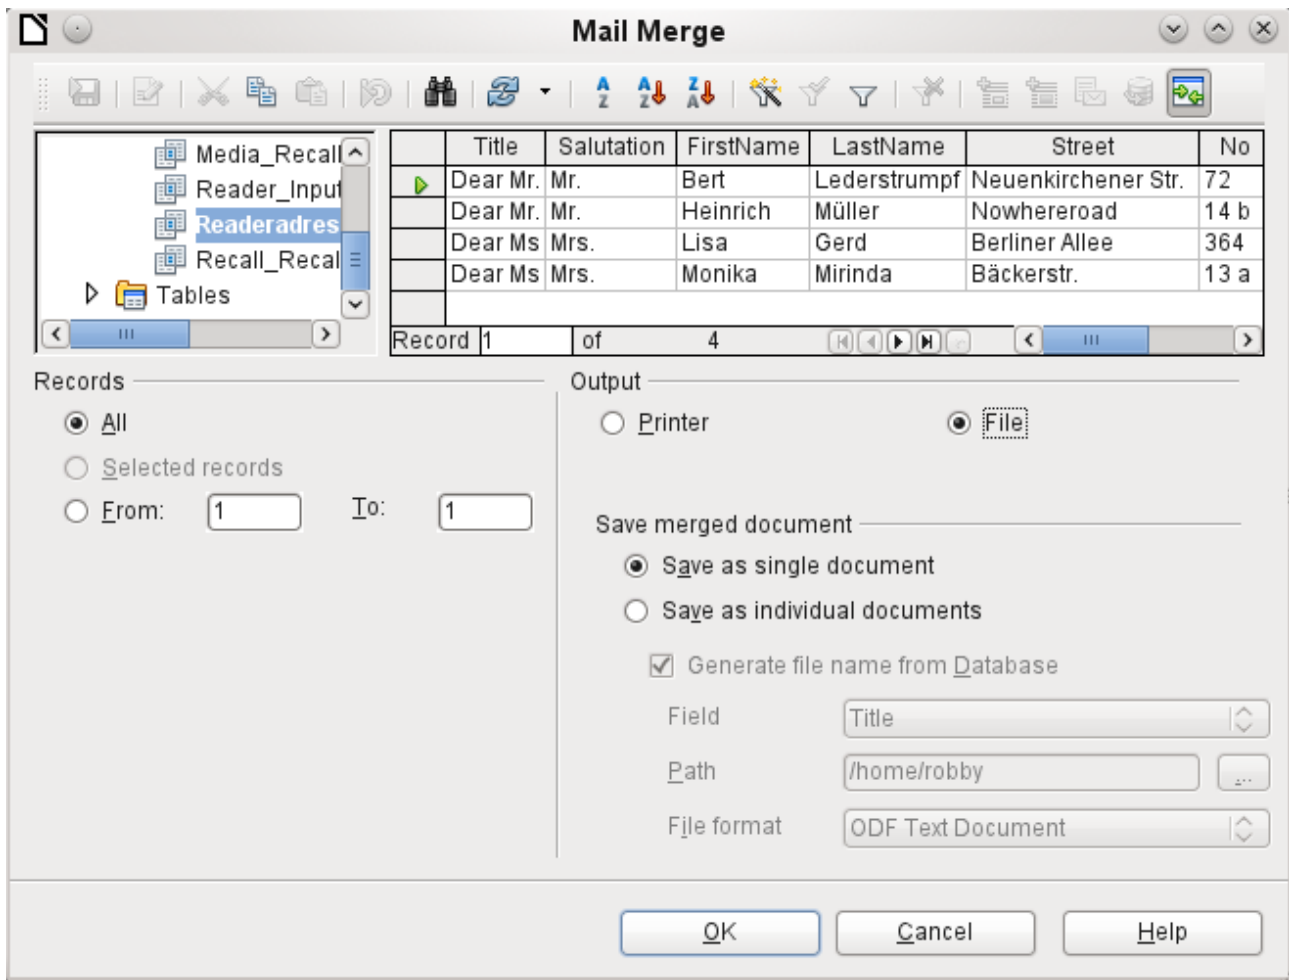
Mail Merge

Media_Recall
Reader_Input
Readeradres
Recall_Recal
Tables

| | Title | Salutation | FirstName | LastName | Street | No |
|---|---|---|---|---|---|---|
| | Dear Mr. | Mr. | Bert | Lederstrumpf | Neuenkirchener Str. | 72 |
| | Dear Mr. | Mr. | Heinrich | Müller | Nowhereroad | 14 b |
| | Dear Ms | Mrs. | Lisa | Gerd | Berliner Allee | 364 |
| | Dear Ms | Mrs. | Monika | Mirinda | Bäckerstr. | 13 a |

Record 1 of 4

Records
All
Selected records
From: 1 To: 1

Output
Printer
File

Save merged document
Save as single document
Save as individual documents
Generate file name from Database
Field Title
Path /home/robby ...
File format ODF Text Document

OK Cancel Help